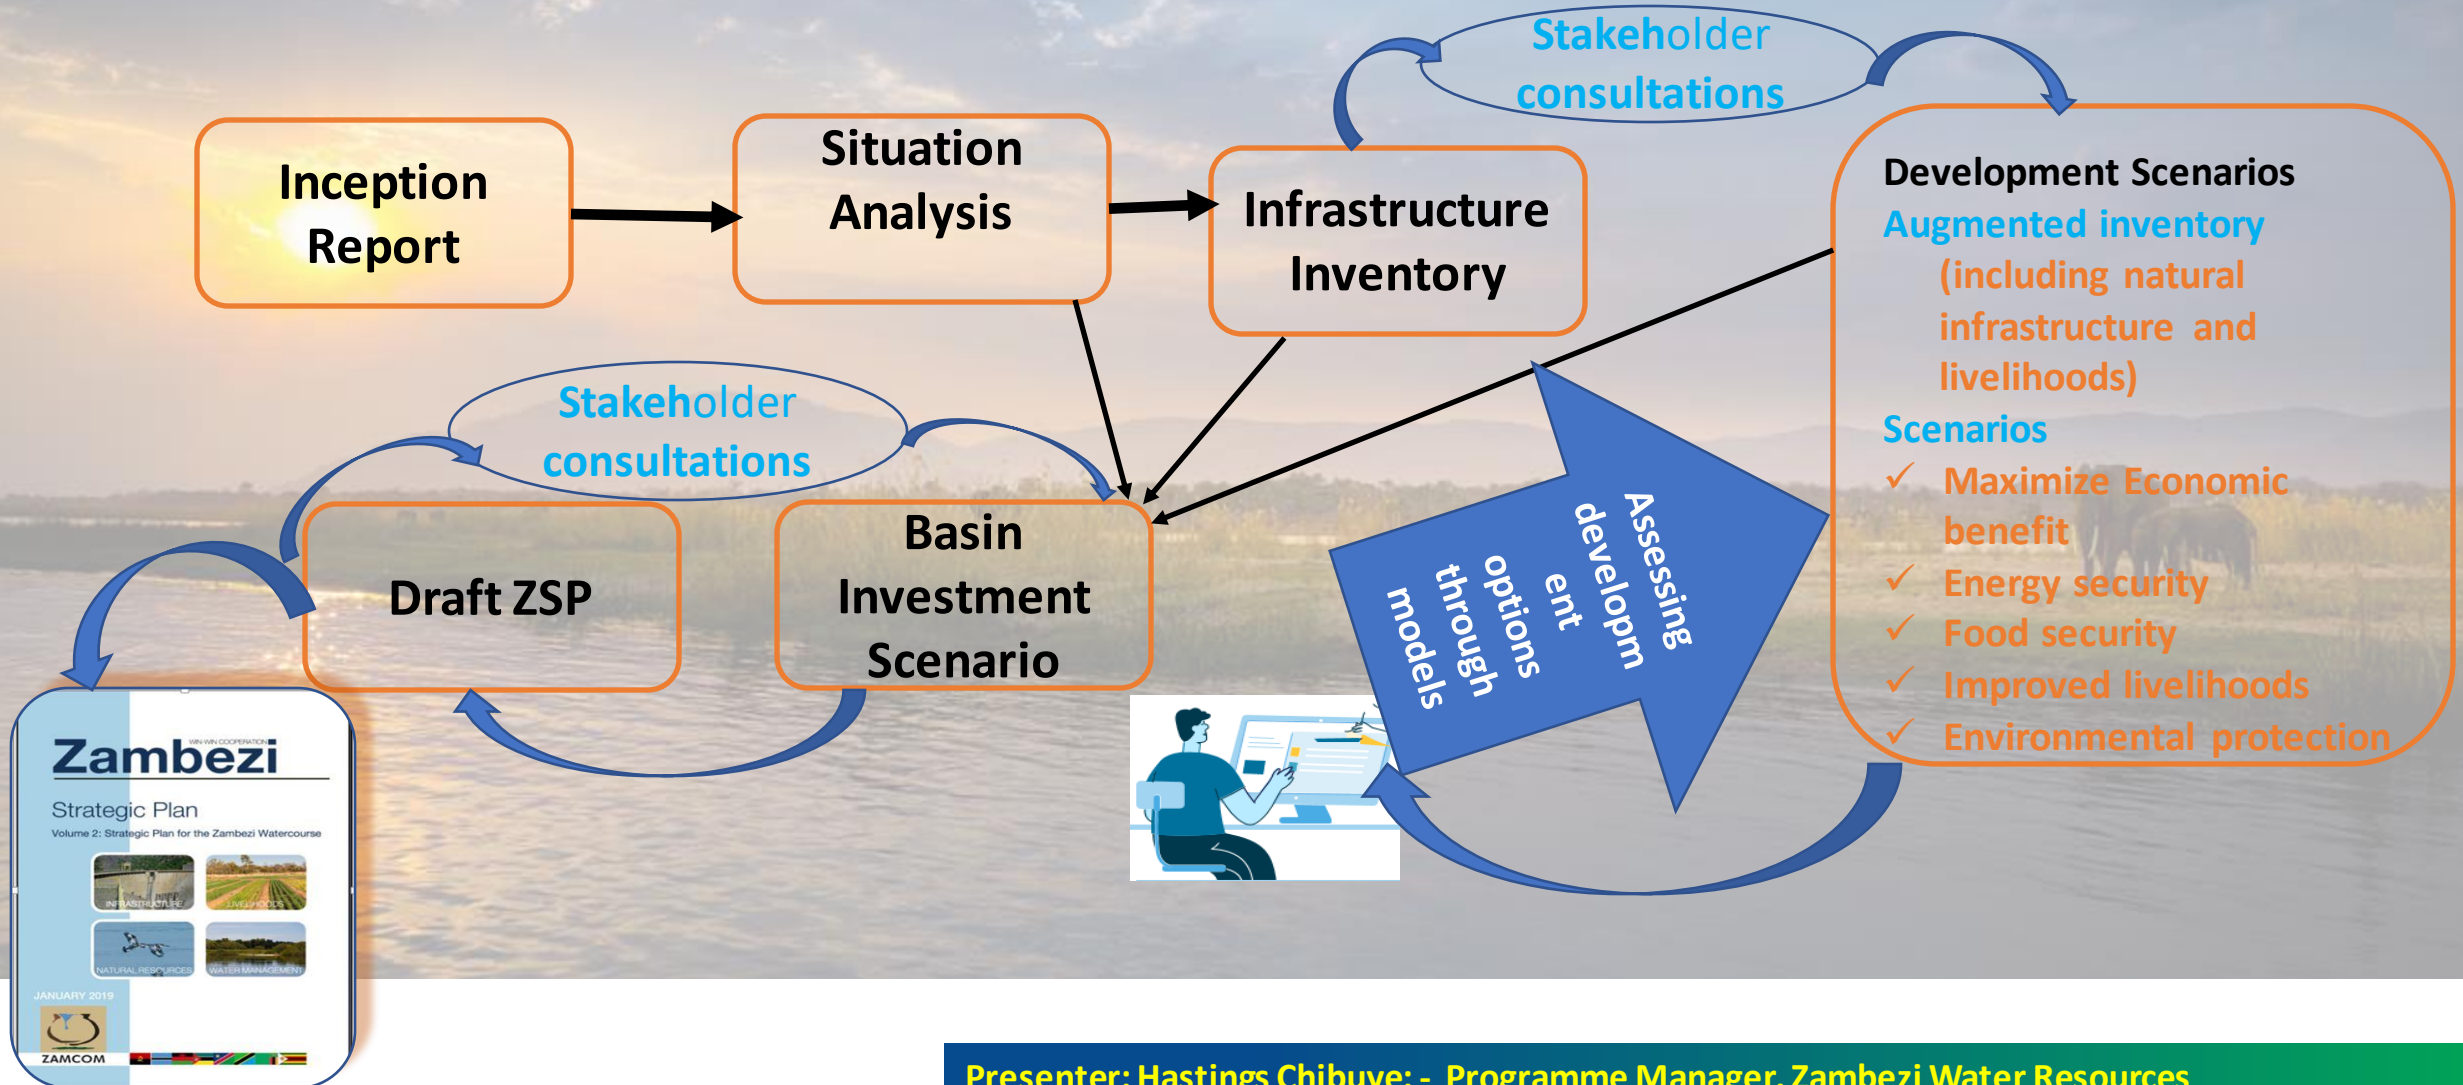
Inception Report

Situation Analysis

Infrastructure Inventory

Stakeholder consultations

Development Scenarios
Augmented inventory
(including natural infrastructure and livelihoods)
Scenarios
✓ Maximize Economic benefit
✓ Energy security
✓ Food security
✓ Improved livelihoods
✓ Environmental protection

Stakeholder consultations

Draft ZSP

Basin Investment Scenario

Assessing developm ent options through models

WIN-WIN COOPERATION
Zambezi
Strategic Plan
Volume 2: Strategic Plan for the Zambezi Watercourse
INFRASTRUCTURE
LIVELIHOODS
NATURAL RESOURCES
WATER MANAGEMENT
JANUARY 2019
ZAMCOM

Presenter: Hastings Chibuye: - Programme Manager, Zambezi Water Resources